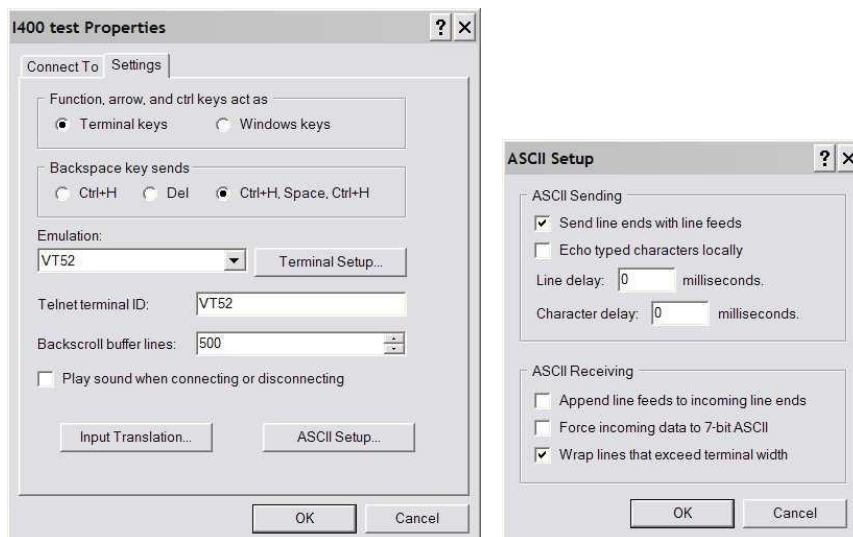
I400 test Properties ? ×

Connect To Settings

Function, arrow, and ctrl keys act as
Terminal keys
Windows keys

Backspace key sends
Ctrl+H
Del
Ctrl+H, Space, Ctrl+H

Emulation:
VT52
Terminal Setup...

Telnet terminal ID: VT52

Backscroll buffer lines: 500

Play sound when connecting or disconnecting

Input Translation...
ASCII Setup...

OK
Cancel

ASCII Setup ? ×

ASCII Sending
Send line ends with line feeds
Echo typed characters locally
Line delay: 0 milliseconds.
Character delay: 0 milliseconds.

ASCII Receiving
Append line feeds to incoming line ends
Force incoming data to 7-bit ASCII
Wrap lines that exceed terminal width

OK
Cancel